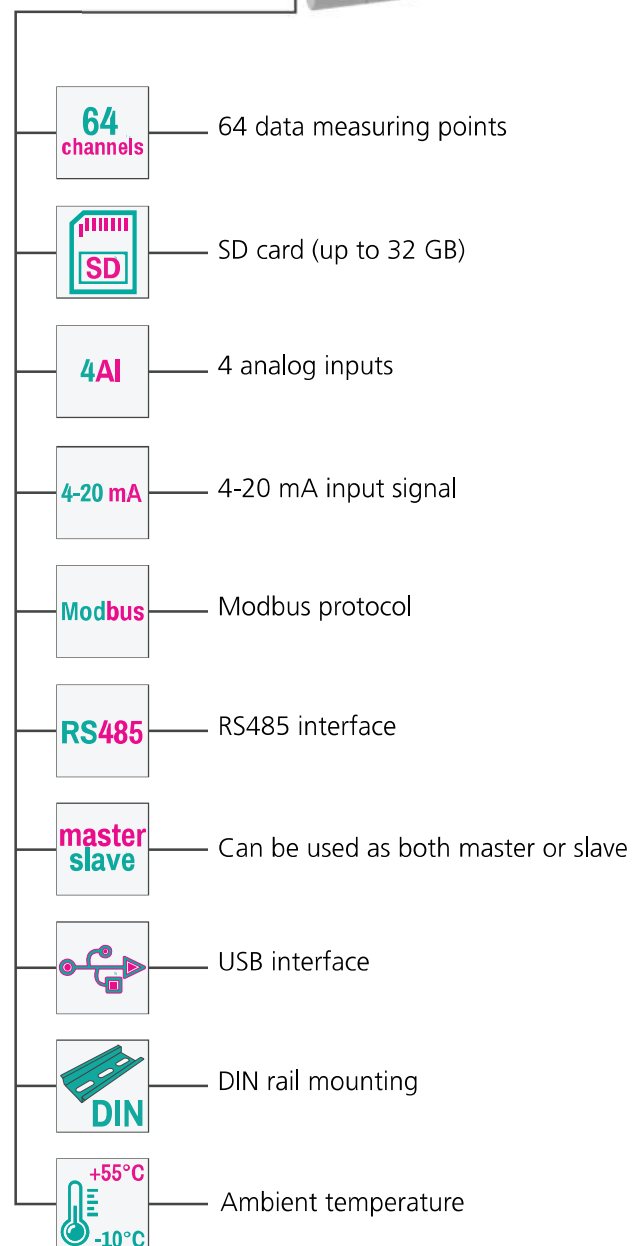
64 channels

64 data measuring points

SD

SD card (up to 32 GB)

4AI

4 analog inputs

4-20 mA

4-20 mA input signal

Modbus

Modbus protocol

RS485

RS485 interface

master slave

Can be used as both master or slave

USB interface

DIN

DIN rail mounting

+55°C -10°C

Ambient temperature